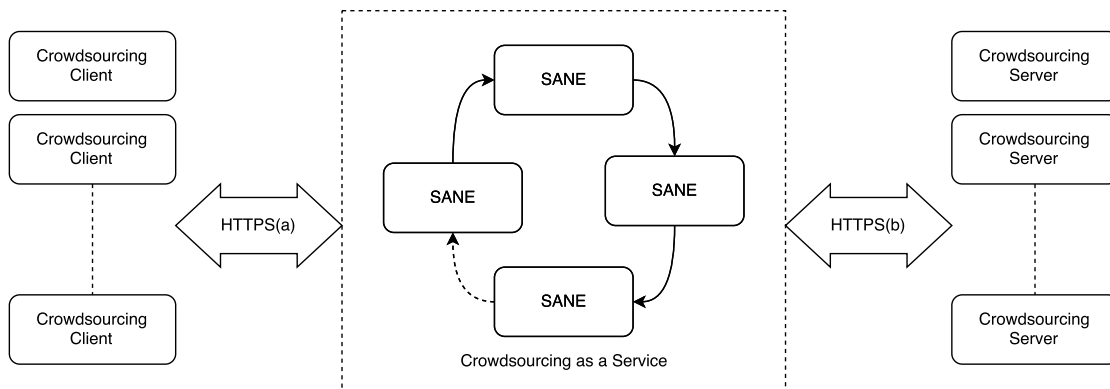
Crowdsourcing Client

Crowdsourcing Client

Crowdsourcing Client

HTTPS(a)

SANE

SANE

SANE

SANE

Crowdsourcing as a Service

HTTPS(b)

Crowdsourcing Server

Crowdsourcing Server

Crowdsourcing Server